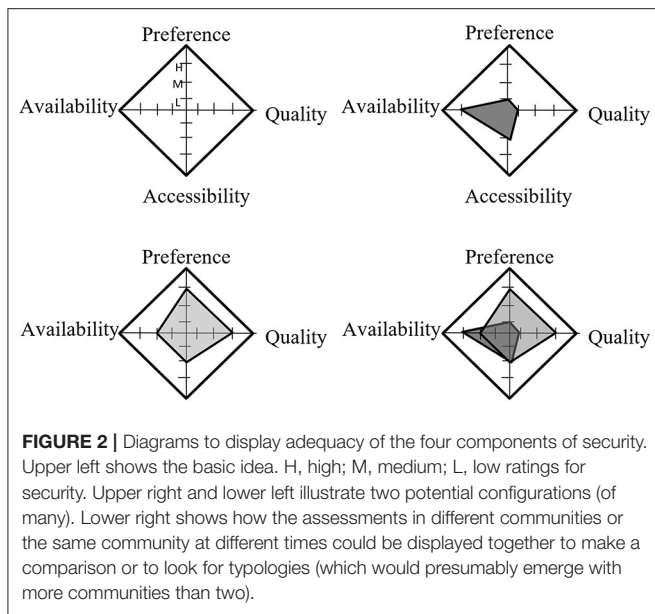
Preference

H
M
L

Availability

Quality

Accessibility

Preference

Availability

Quality

Accessibility

Preference

Availability

Quality

Preference

Availability

Quality

**FIGURE 2 |** Diagrams to display adequacy of the four components of security. Upper left shows the basic idea. H, high; M, medium; L, low ratings for security. Upper right and lower left illustrate two potential configurations (of many). Lower right shows how the assessments in different communities or the same community at different times could be displayed together to make a comparison or to look for typologies (which would presumably emerge with more communities than two).